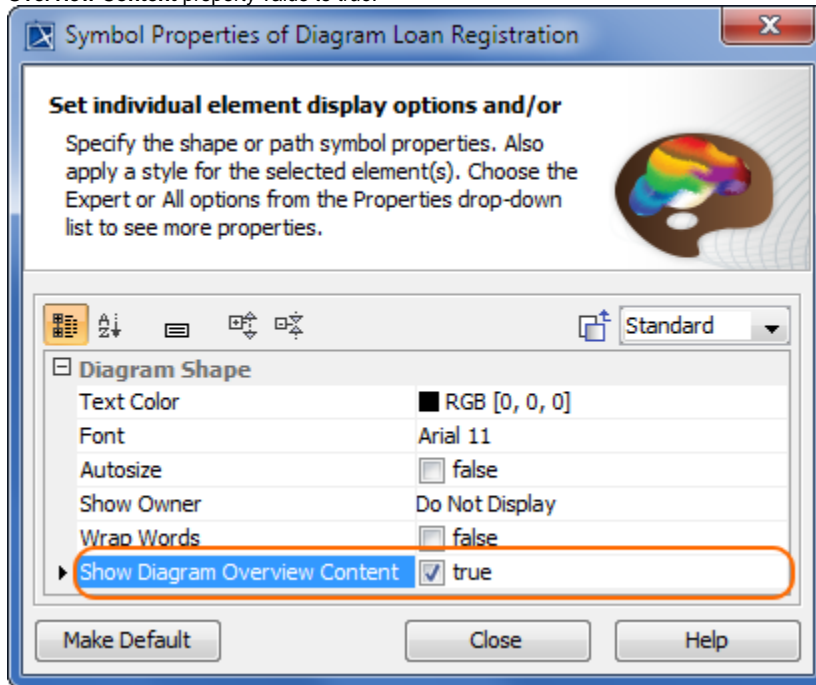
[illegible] property value to true.

Symbol Properties of Diagram Loan Registration

Set individual element display options and/or

Specify the shape or path symbol properties. Also apply a style for the selected element(s). Choose the Expert or All options from the Properties drop-down list to see more properties.

Standard

Diagram Shape

| | |
|---|---|
| Text Color | RGB [0, 0, 0] |
| Font | Arial 11 |
| Autosize | false |
| Show Owner | Do Not Display |
| Wrap Words | false |
| Show Diagram Overview Content | true |

Make Default

Close

Help